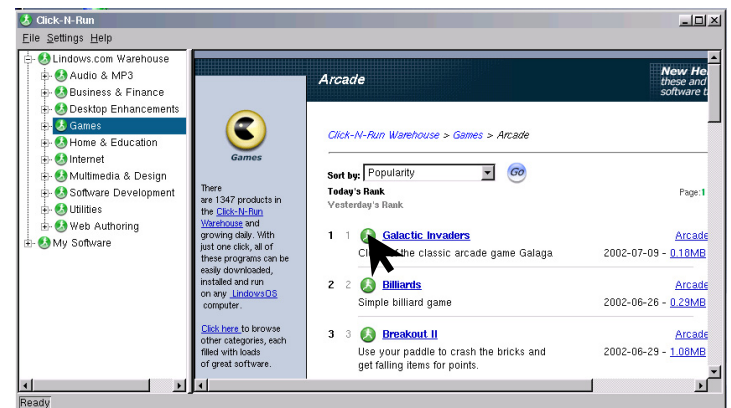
Click-N-Run

File Settings Help

Lindows.com Warehouse
Audio & MP3
Business & Finance
Desktop Enhancements
Games
Home & Education
Internet
Multimedia & Design
Software Development
Utilities
Web Authoring
My Software

Arcade

New He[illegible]
these and
software t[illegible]

Games

There are 1347 products in the Click-N-Run Warehouse and growing daily. With just one click, all of these programs can be easily downloaded, installed and run on any LindowsOS computer.

Click here to browse other categories, each filled with loads of great software.

Click-N-Run Warehouse > Games > Arcade

Sort by: Popularity Go

Today's Rank
Yesterday's Rank

Page:1

1 1 Galactic Invaders Arcade
C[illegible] the classic arcade game Galaga 2002-07-09 - 0.18MB

2 2 Billiards Arcade
Simple billiard game 2002-06-26 - 0.29MB

3 3 Breakout II Arcade
Use your paddle to crash the bricks and get falling items for points. 2002-06-29 - 1.08MB

Ready